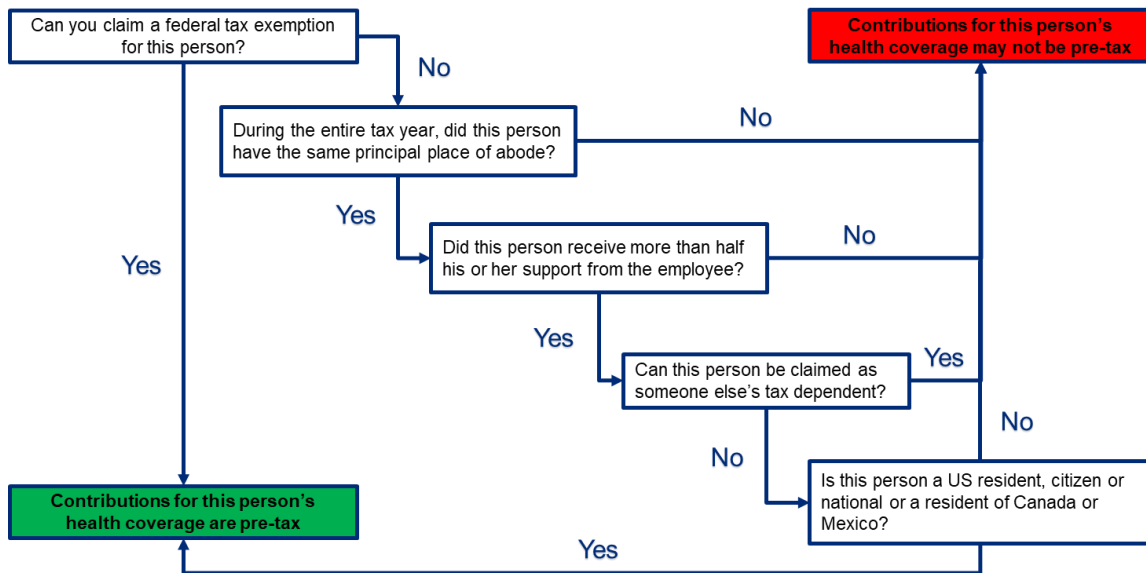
Can you claim a federal tax exemption for this person?

No

Contributions for this person's health coverage may not be pre-tax

During the entire tax year, did this person have the same principal place of abode?

No

Yes

Yes

Did this person receive more than half his or her support from the employee?

No

Yes

Can this person be claimed as someone else's tax dependent?

Yes

No

No

Is this person a US resident, citizen or national or a resident of Canada or Mexico?

Contributions for this person's health coverage are pre-tax

Yes